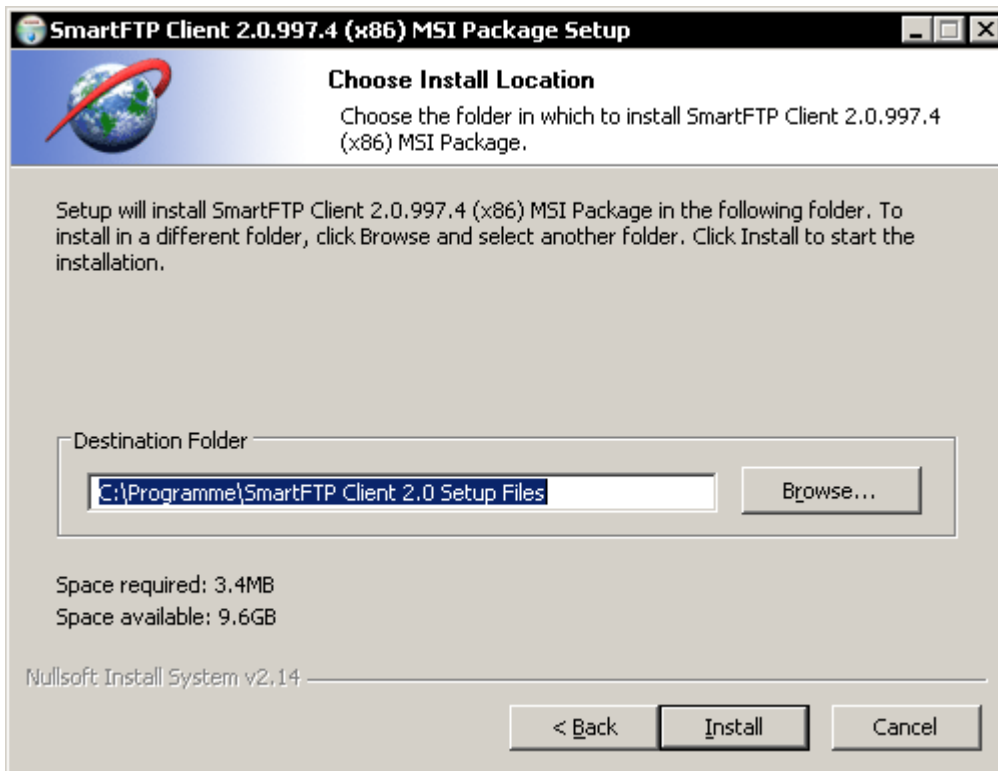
SmartFTP Client 2.0.997.4 (x86) MSI Package Setup

Choose Install Location

Choose the folder in which to install SmartFTP Client 2.0.997.4 (x86) MSI Package.

Setup will install SmartFTP Client 2.0.997.4 (x86) MSI Package in the following folder. To install in a different folder, click Browse and select another folder. Click Install to start the installation.

Destination Folder

C:\Programme\SmartFTP Client 2.0 Setup Files

Browse...

Space required: 3.4MB

Space available: 9.6GB

Nullsoft Install System v2.14

< Back

Install

Cancel